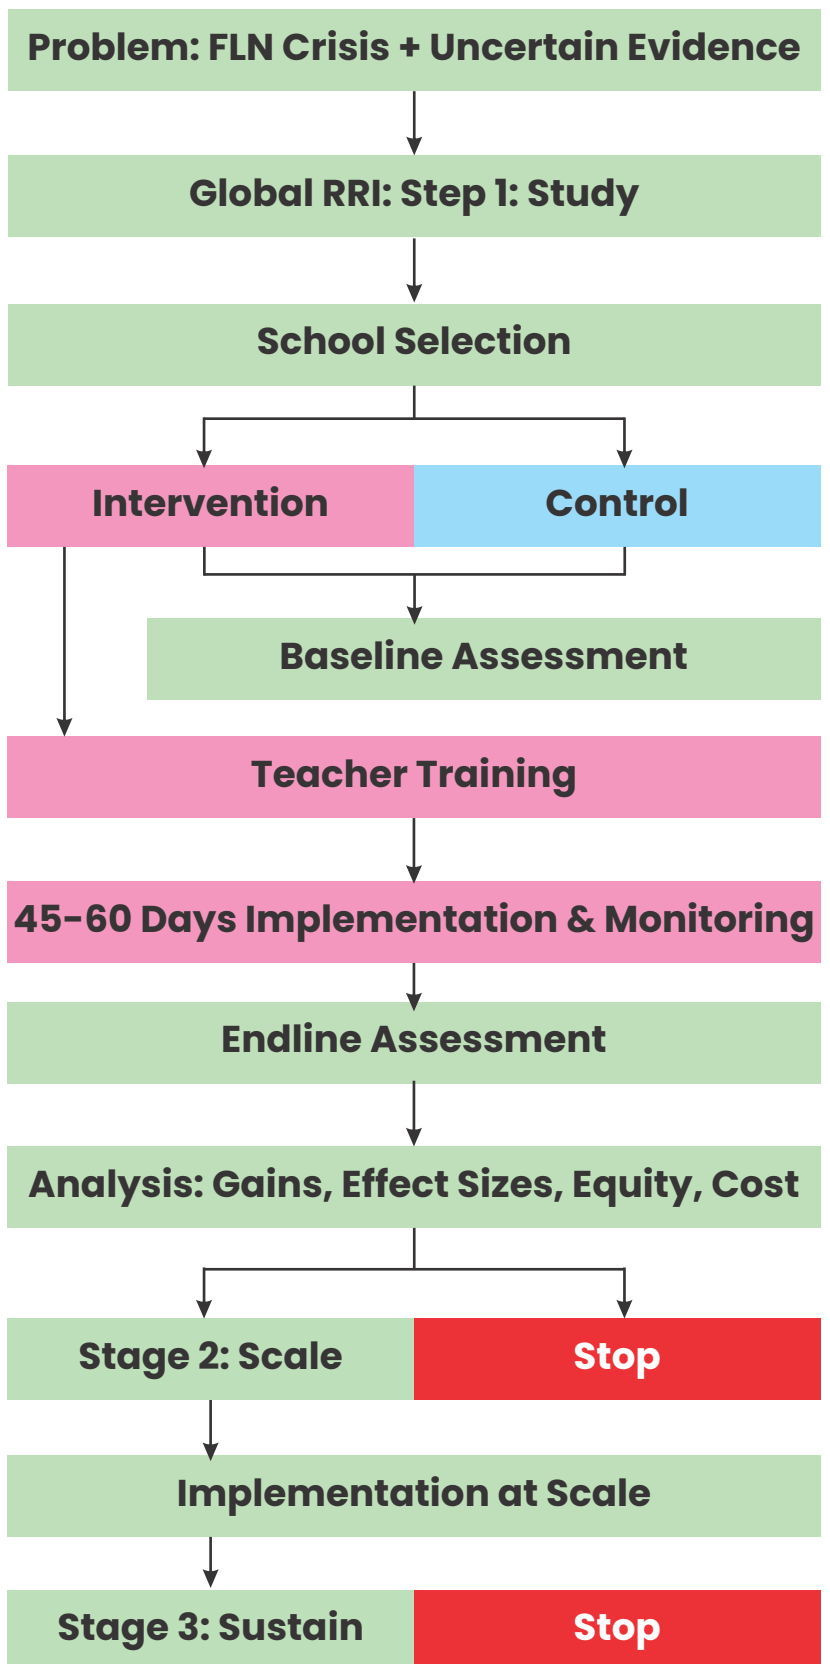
Problem: FLN Crisis + Uncertain Evidence

Global RRI: Step 1: Study

School Selection

Intervention

Control

Baseline Assessment

Teacher Training

45-60 Days Implementation & Monitoring

Endline Assessment

Analysis: Gains, Effect Sizes, Equity, Cost

Stage 2: Scale

Stop

Implementation at Scale

Stage 3: Sustain

Stop